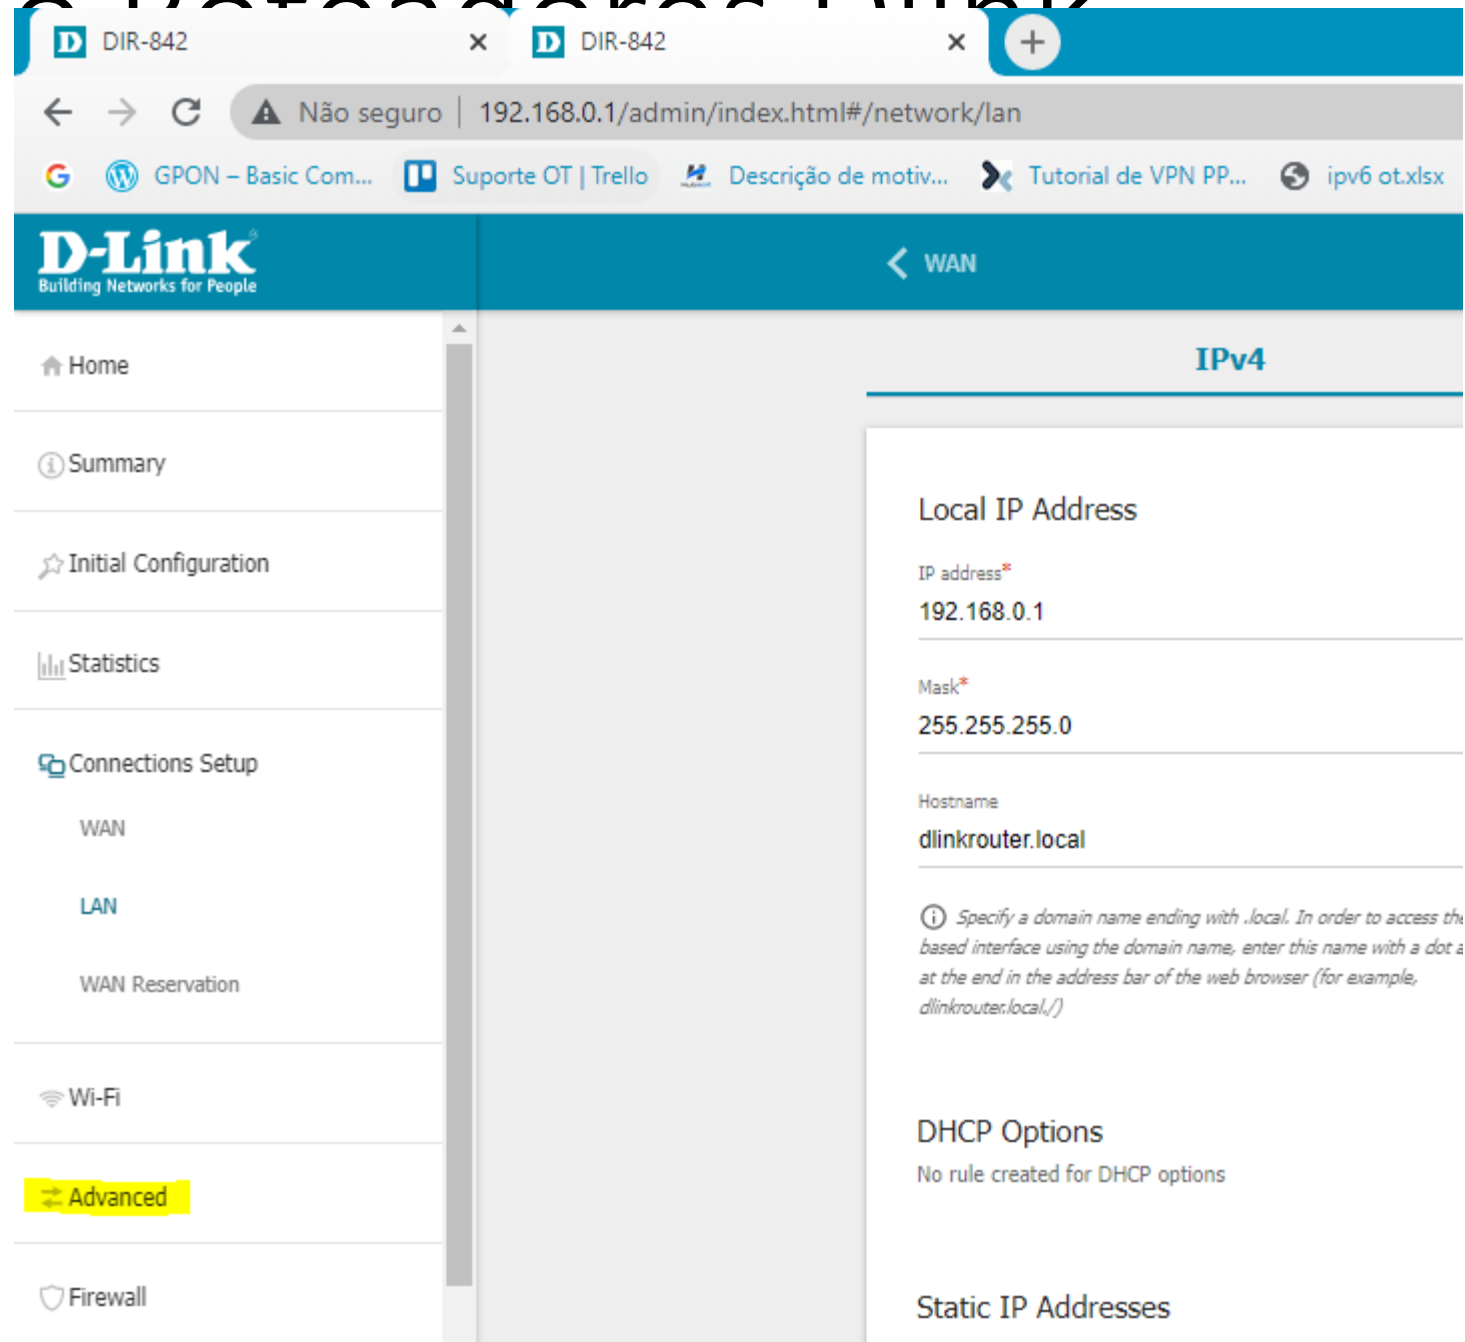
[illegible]

DIR-842 ×
DIR-842 ×
+

Não seguro | 192.168.0.1/admin/index.html#/network/lan

GPON – Basic Com... Suporte OT | Trello Descrição de motiv... Tutorial de VPN PP... ipv6 ot.xlsx

D-Link
Building Networks for People

WAN

Home
Summary
Initial Configuration
Statistics
Connections Setup
WAN
LAN
WAN Reservation
Wi-Fi
Advanced
Firewall

IPv4

Local IP Address

IP address*
192.168.0.1

Mask*
255.255.255.0

Hostname
dlinkrouter.local

Specify a domain name ending with .local. In order to access the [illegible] based interface using the domain name, enter this name with a dot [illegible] at the end in the address bar of the web browser (for example, dlinkrouter.local./)

DHCP Options
No rule created for DHCP options

Static IP Addresses